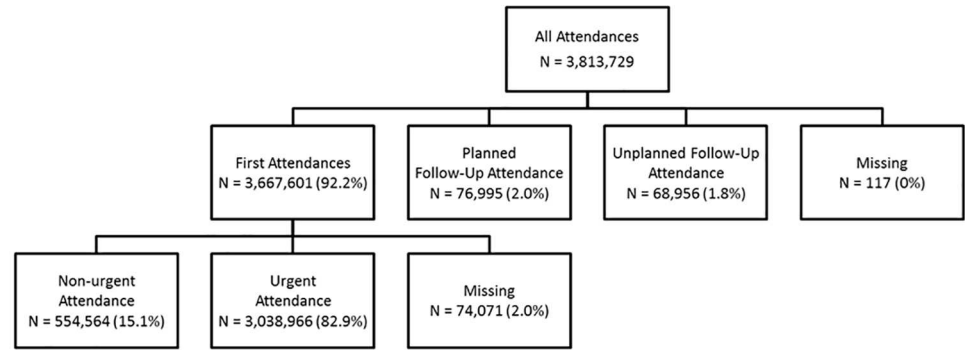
All Attendances
N = 3,813,729

First Attendances
N = 3,667,601 (92.2%)

Planned
Follow-Up Attendance
N = 76,995 (2.0%)

Unplanned Follow-Up
Attendance
N = 68,956 (1.8%)

Missing
N = 117 (0%)

Non-urgent
Attendance
N = 554,564 (15.1%)

Urgent
Attendance
N = 3,038,966 (82.9%)

Missing
N = 74,071 (2.0%)